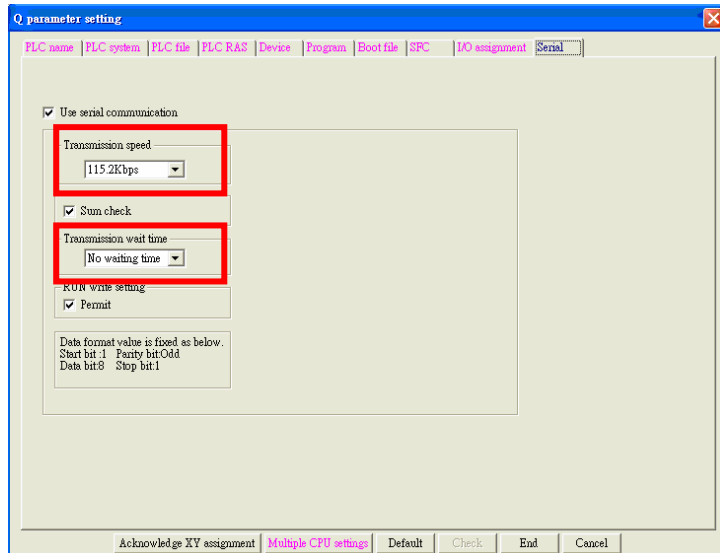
Q parameter setting

PLC name | PLC system | PLC file | PLC RAS | Device | Program | Boot file | SFC | I/O assignment | Serial

Use serial communication

Transmission speed
115.2Kbps

Sum check

Transmission wait time
No waiting time

RUN write setting
Permit

Data format value is fixed as below.
Start bit :1 Parity bit:Odd
Data bit:8 Stop bit:1

Acknowledge XY assignment | Multiple CPU settings | Default | Check | End | Cancel